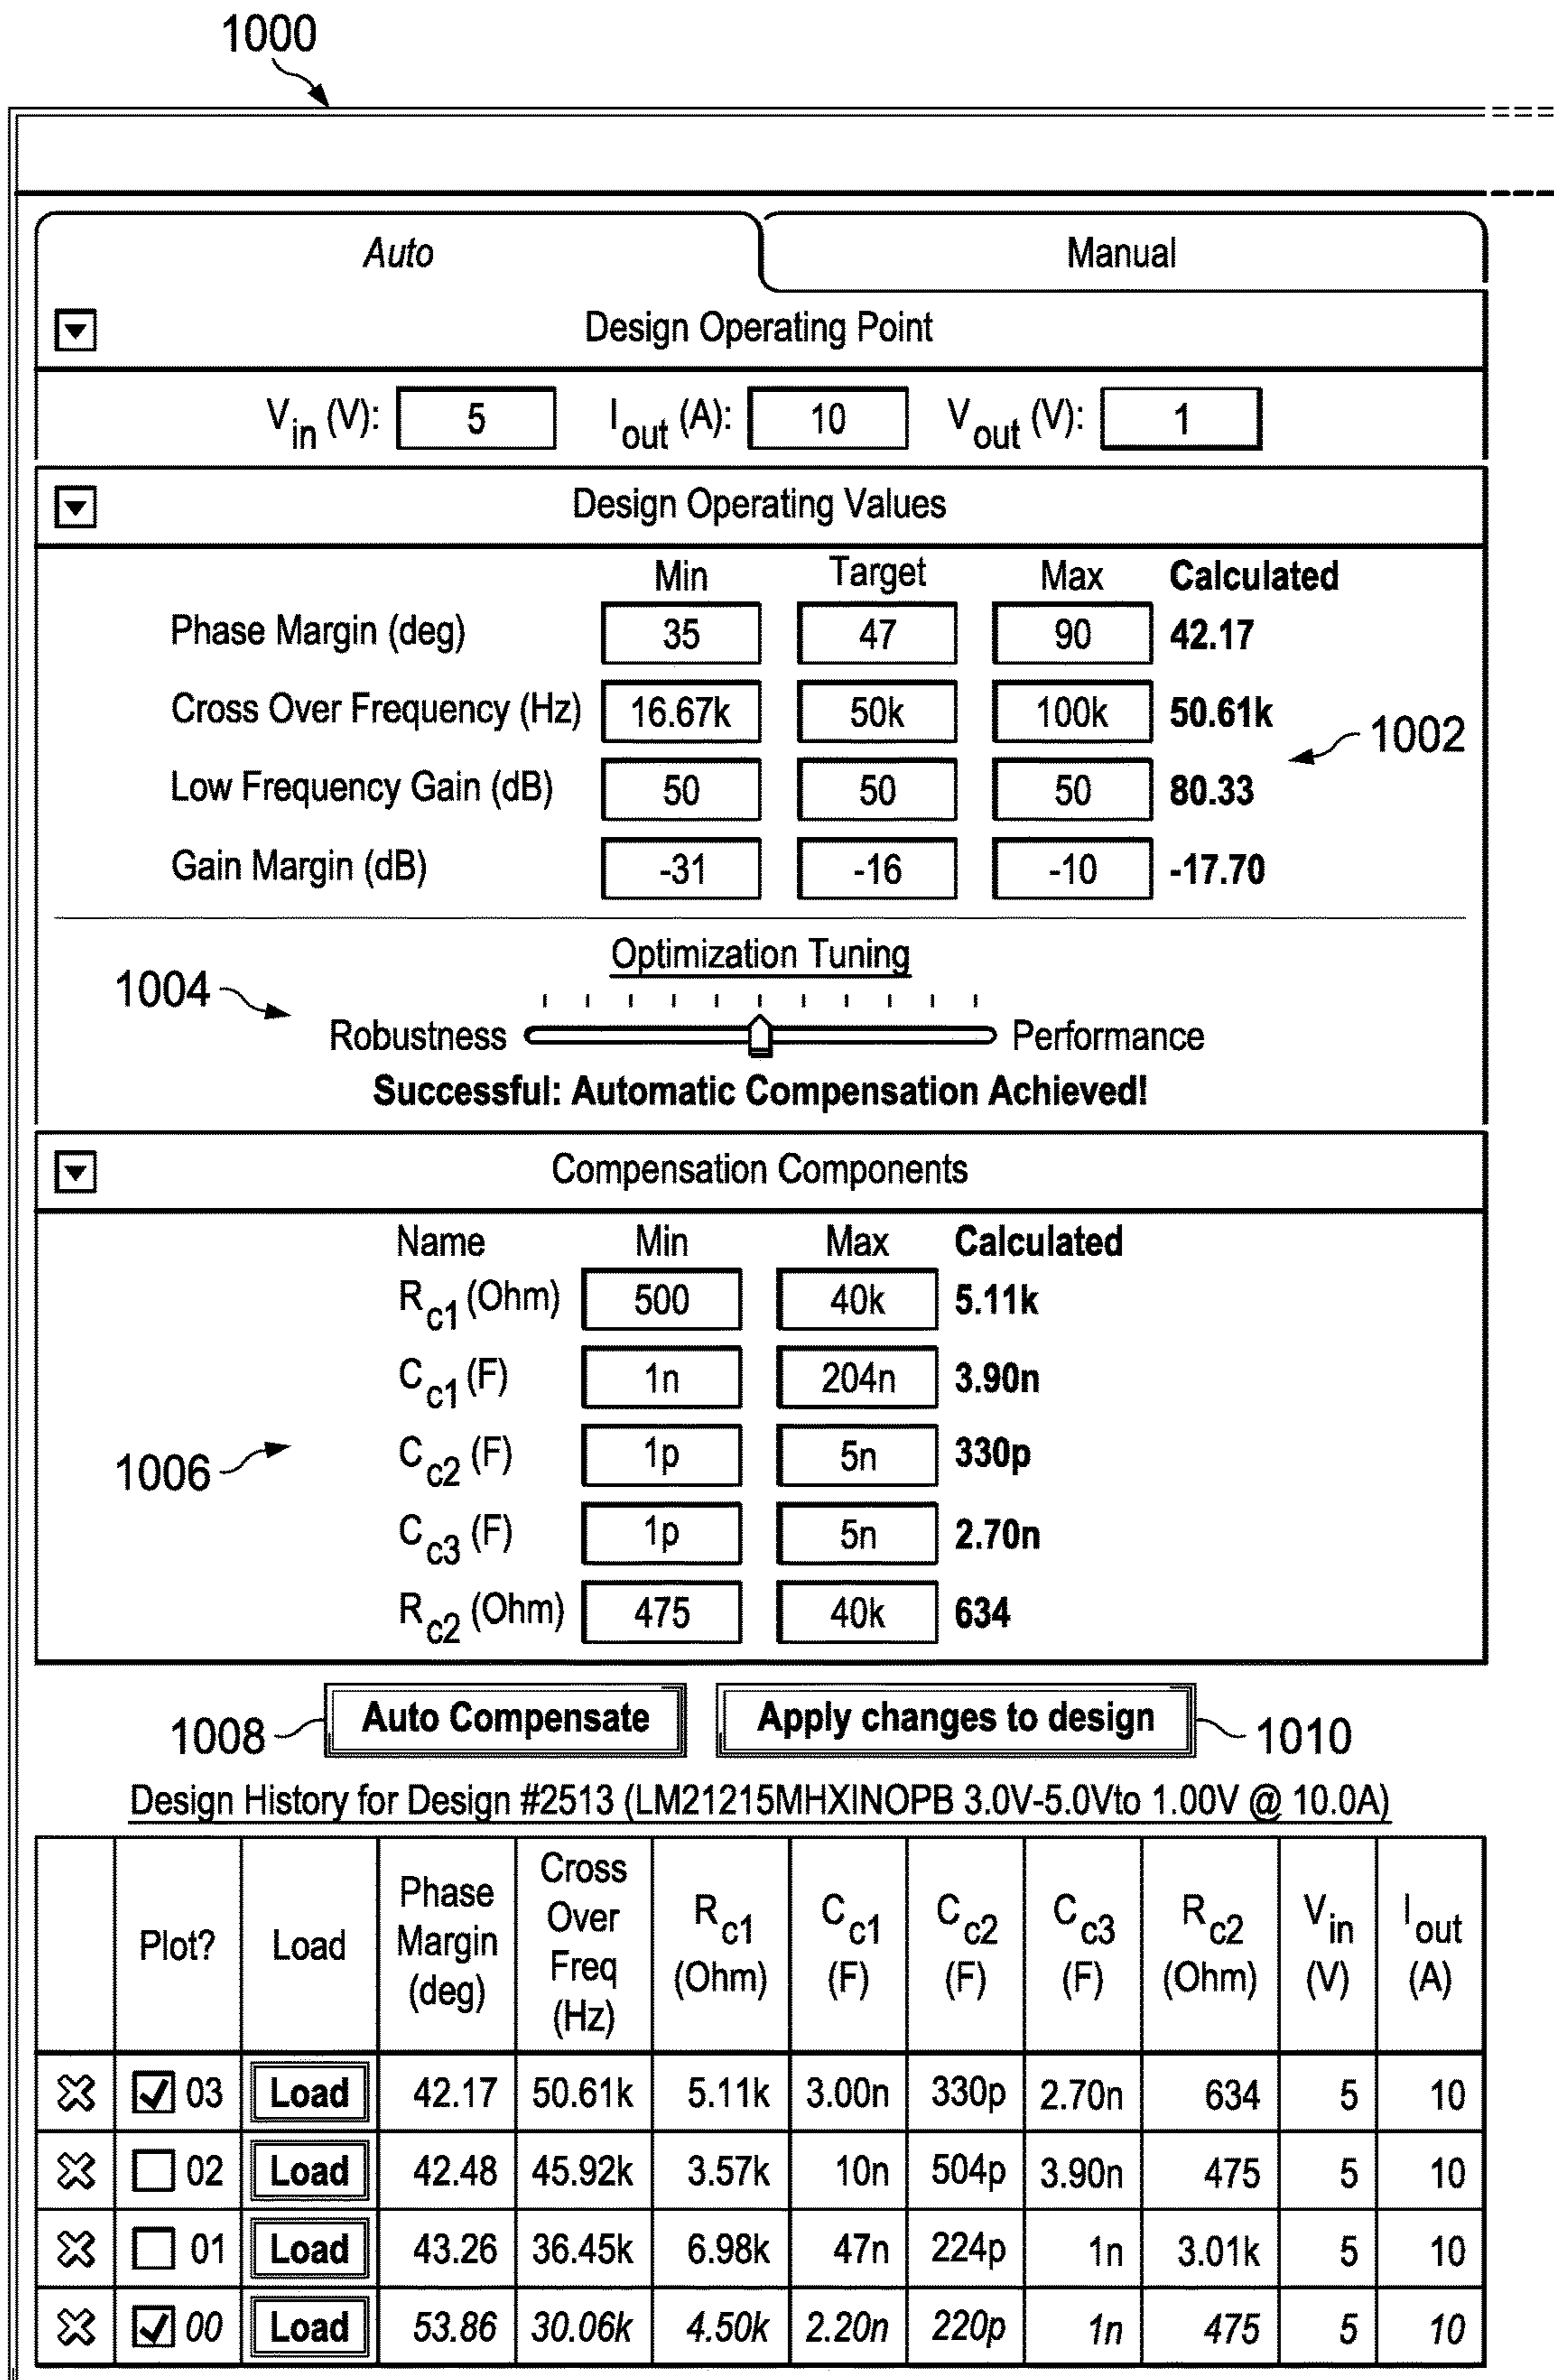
1000

Auto

Manual

Design Operating Point

$V_{in}$ (V): 5 $I_{out}$ (A): 10 $V_{out}$ (V): 1

Design Operating Values

| | Min | Target | Max | Calculated |
|---|---|---|---|---|
| Phase Margin (deg) | 35 | 47 | 90 | 42.17 |
| Cross Over Frequency (Hz) | 16.67k | 50k | 100k | 50.61k |
| Low Frequency Gain (dB) | 50 | 50 | 50 | 80.33 |
| Gain Margin (dB) | -31 | -16 | -10 | -17.70 |

1002

Optimization Tuning

1004

Robustness Performance

Successful: Automatic Compensation Achieved!

Compensation Components

| Name | Min | Max | Calculated |
|---|---|---|---|
| $R_{c1}$ (Ohm) | 500 | 40k | 5.11k |
| $C_{c1}$ (F) | 1n | 204n | 3.90n |
| $C_{c2}$ (F) | 1p | 5n | 330p |
| $C_{c3}$ (F) | 1p | 5n | 2.70n |
| $R_{c2}$ (Ohm) | 475 | 40k | 634 |

1006

1008 Auto Compensate Apply changes to design 1010

Design History for Design #2513 (LM21215MHXINOPB 3.0V-5.0Vto 1.00V @ 10.0A)

| | Plot? | Load | Phase Margin (deg) | Cross Over Freq (Hz) | $R_{c1}$ (Ohm) | $C_{c1}$ (F) | $C_{c2}$ (F) | $C_{c3}$ (F) | $R_{c2}$ (Ohm) | $V_{in}$ (V) | $I_{out}$ (A) |
|---|---|---|---|---|---|---|---|---|---|---|---|
| | 03 | Load | 42.17 | 50.61k | 5.11k | 3.00n | 330p | 2.70n | 634 | 5 | 10 |
| | 02 | Load | 42.48 | 45.92k | 3.57k | 10n | 504p | 3.90n | 475 | 5 | 10 |
| | 01 | Load | 43.26 | 36.45k | 6.98k | 47n | 224p | 1n | 3.01k | 5 | 10 |
| | 00 | Load | 53.86 | 30.06k | 4.50k | 2.20n | 220p | 1n | 475 | 5 | 10 |